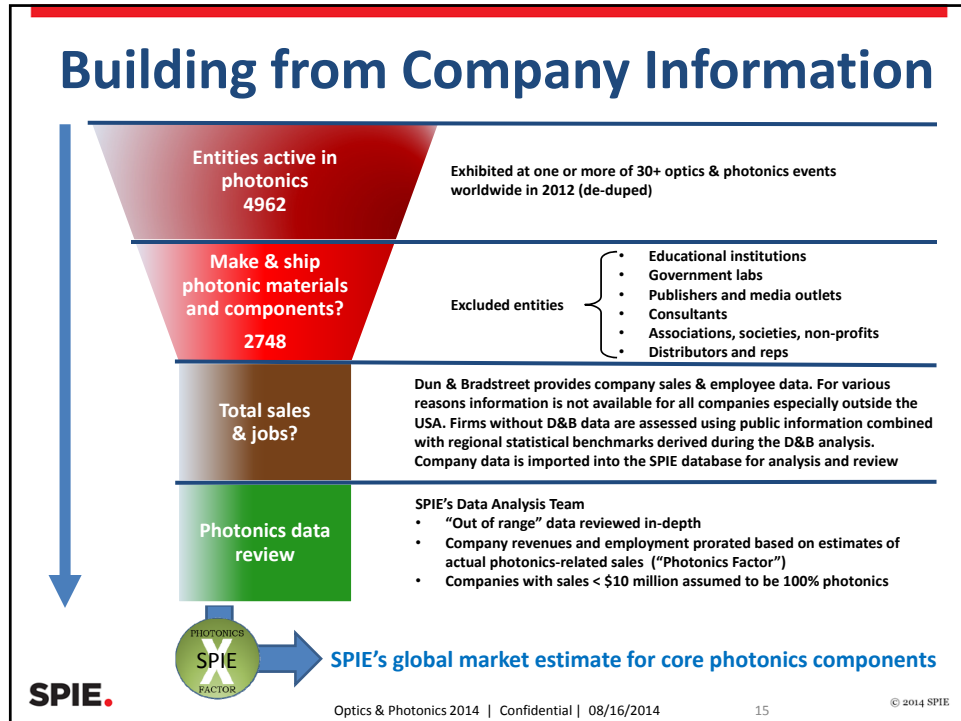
Building from Company Information

Entities active in photonics
4962

Exhibited at one or more of 30+ optics & photonics events worldwide in 2012 (de-duped)

Make & ship photonic materials and components?
2748

Excluded entities

- Educational institutions
- Government labs
- Publishers and media outlets
- Consultants
- Associations, societies, non-profits
- Distributors and reps

Total sales & jobs?

Dun & Bradstreet provides company sales & employee data. For various reasons information is not available for all companies especially outside the USA. Firms without D&B data are assessed using public information combined with regional statistical benchmarks derived during the D&B analysis. Company data is imported into the SPIE database for analysis and review

Photonics data review

SPIE's Data Analysis Team
- "Out of range" data reviewed in-depth
- Company revenues and employment prorated based on estimates of actual photonics-related sales ("Photonics Factor")
- Companies with sales < $10 million assumed to be 100% photonics

PHOTONICS
SPIE
X
FACTOR

SPIE's global market estimate for core photonics components

SPIE.

Optics & Photonics 2014 | Confidential | 08/16/2014

15

© 2014 SPIE